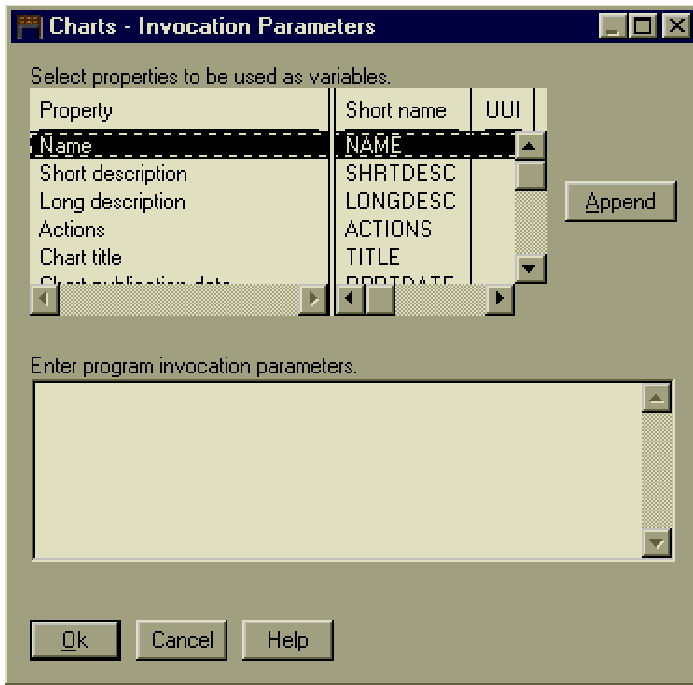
Charts - Invocation Parameters

Select properties to be used as variables.

| Property | Short name | UUI |
|---|---|---|
| Name | NAME | |
| Short description | SHRTDESC | |
| Long description | LONGDESC | |
| Actions | ACTIONS | |
| Chart title | TITLE | |
| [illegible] | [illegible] | |

Append

Enter program invocation parameters.

Ok Cancel Help